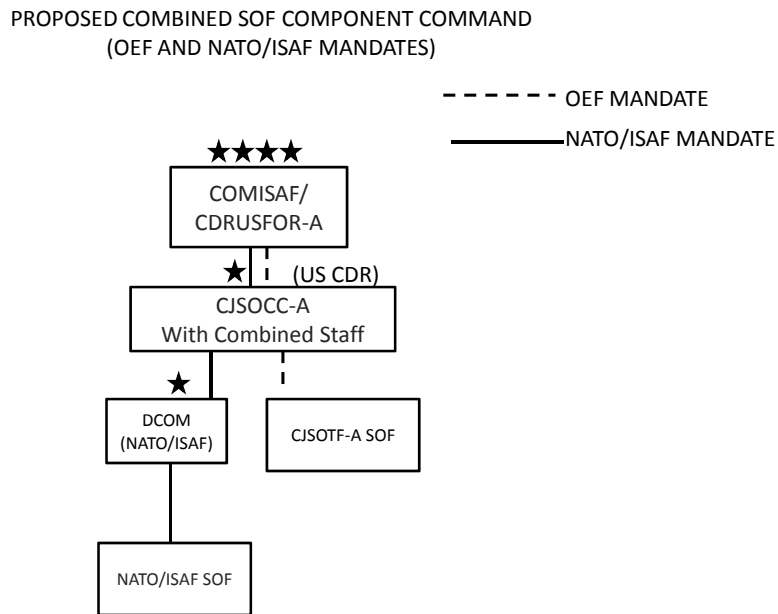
PROPOSED COMBINED SOF COMPONENT COMMAND
(OEF AND NATO/ISAF MANDATES)

OEF MANDATE

NATO/ISAF MANDATE

★★★★

COMISAF/
CDRUSFOR-A

★

(US CDR)

CJSOCC-A
With Combined Staff

★

DCOM
(NATO/ISAF)

CJSOTF-A SOF

NATO/ISAF SOF